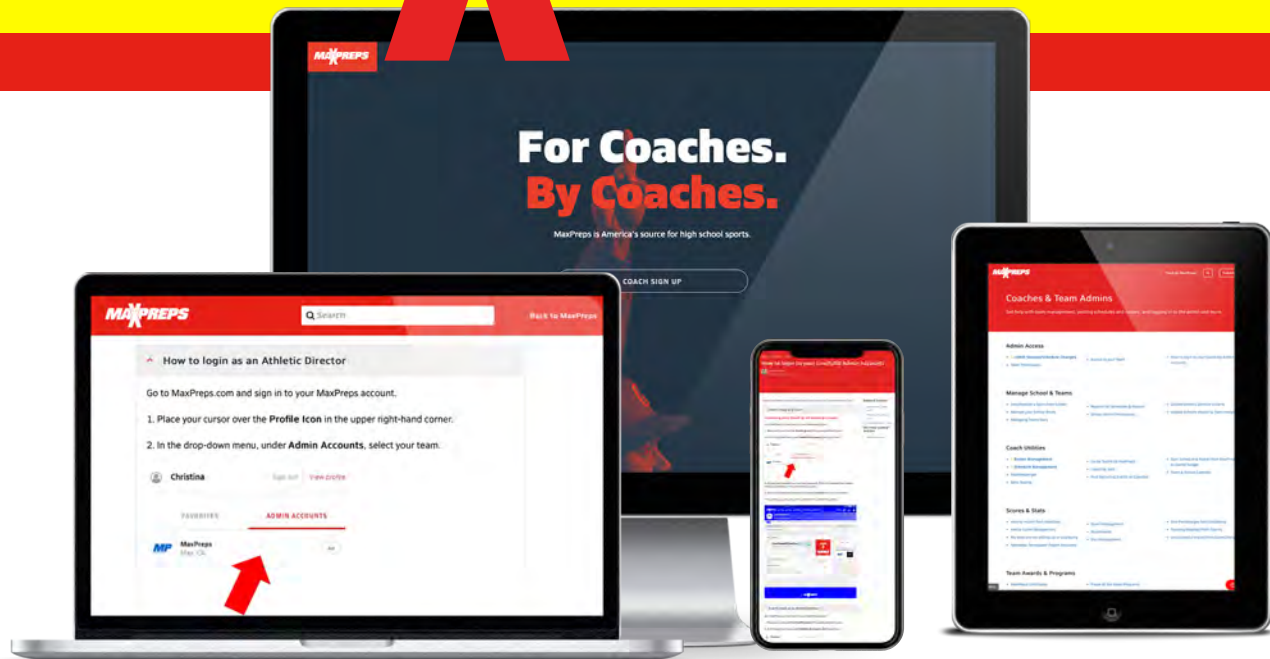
MAXPREPS

For Coaches.
By Coaches.

MaxPreps is America's source for high school sports.

COACH SIGN UP

MAXPREPS

Search

Back to MaxPreps

How to login as an Athletic Director

Go to MaxPreps.com and sign in to your MaxPreps account.

1. Place your cursor over the **Profile Icon** in the upper right-hand corner.

2. In the drop-down menu, under **Admin Accounts**, select your team.

Christina

Sign out

View profile

FAVORITES

ADMIN ACCOUNTS

MP MaxPreps

Coaches & Team Admins

Admin Access

Manage School & Teams

Coach Utilities

Scores & Stats

Team Awards & Programs